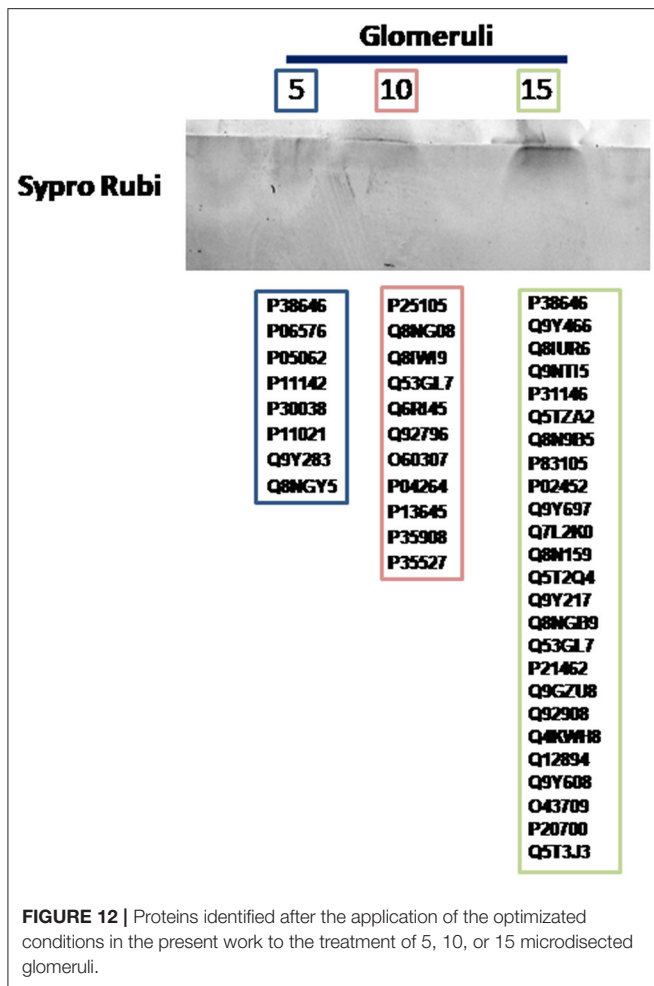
Glomeruli

5

10

15

Sypro Rubi

P38646
P06576
P05062
P11142
P30038
P11021
Q9Y283
Q8NGY5

P25105
Q8NG08
Q8IWI9
Q53GL7
Q6RI45
Q92796
O60307
P04264
P13645
P35908
P35527

P38646
Q9Y466
Q8IUR6
Q9NTI5
P31146
Q5TZA2
Q8N9B5
P83105
P02452
Q9Y697
Q7L2K0
Q8N159
Q5T2Q4
Q9Y217
Q8NGB9
Q53GL7
P21462
Q9GZU8
Q92908
Q4KWH8
Q12894
Q9Y608
O43709
P20700
Q5T3J3

FIGURE 12 | Proteins identified after the application of the optimizated conditions in the present work to the treatment of 5, 10, or 15 microdisected glomeruli.